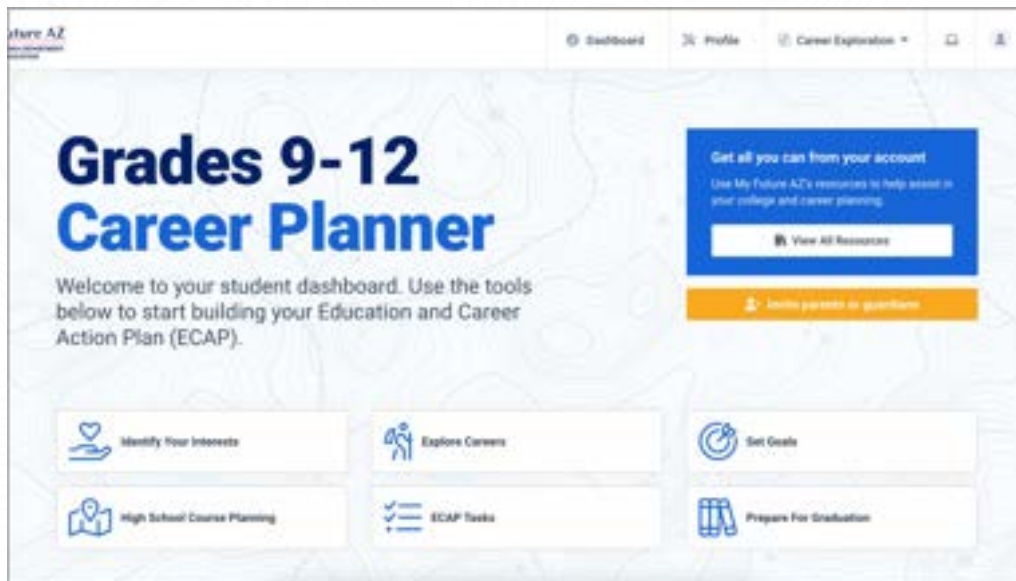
uture AZ

Dashboard

Profile

Career Exploration

Grades 9-12

Career Planner

Welcome to your student dashboard. Use the tools below to start building your Education and Career Action Plan (ECAP).

Get all you can from your account

Use My Future AZ's resources to help assist in your college and career planning.

View All Resources

Invite parents or guardians

Identify Your Interests

Explore Careers

Set Goals

High School Course Planning

ECAP Tasks

Prepare For Graduation